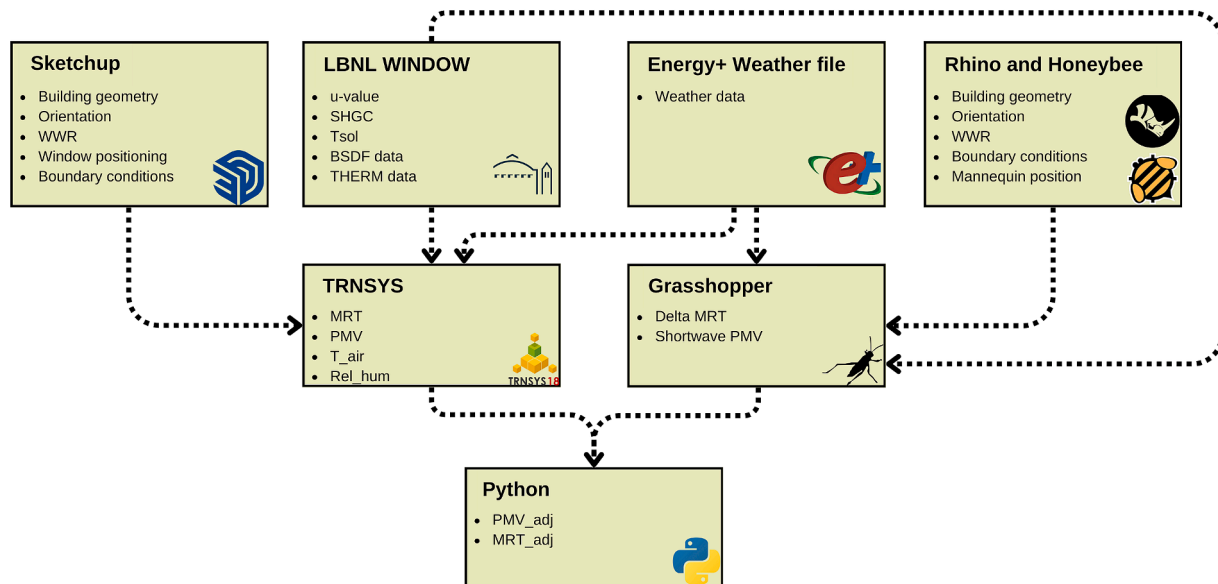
Sketchup
- Building geometry
- Orientation
- WWR
- Window positioning
- Boundary conditions

LBNL WINDOW
- u-value
- SHGC
- Tsol
- BSDF data
- THERM data

Energy+ Weather file
- Weather data

Rhino and Honeybee
- Building geometry
- Orientation
- WWR
- Boundary conditions
- Mannequin position

TRNSYS
- MRT
- PMV
- T_air
- Rel_hum

TRNSYS18

Grasshopper
- Delta MRT
- Shortwave PMV

Python
- PMV_adj
- MRT_adj